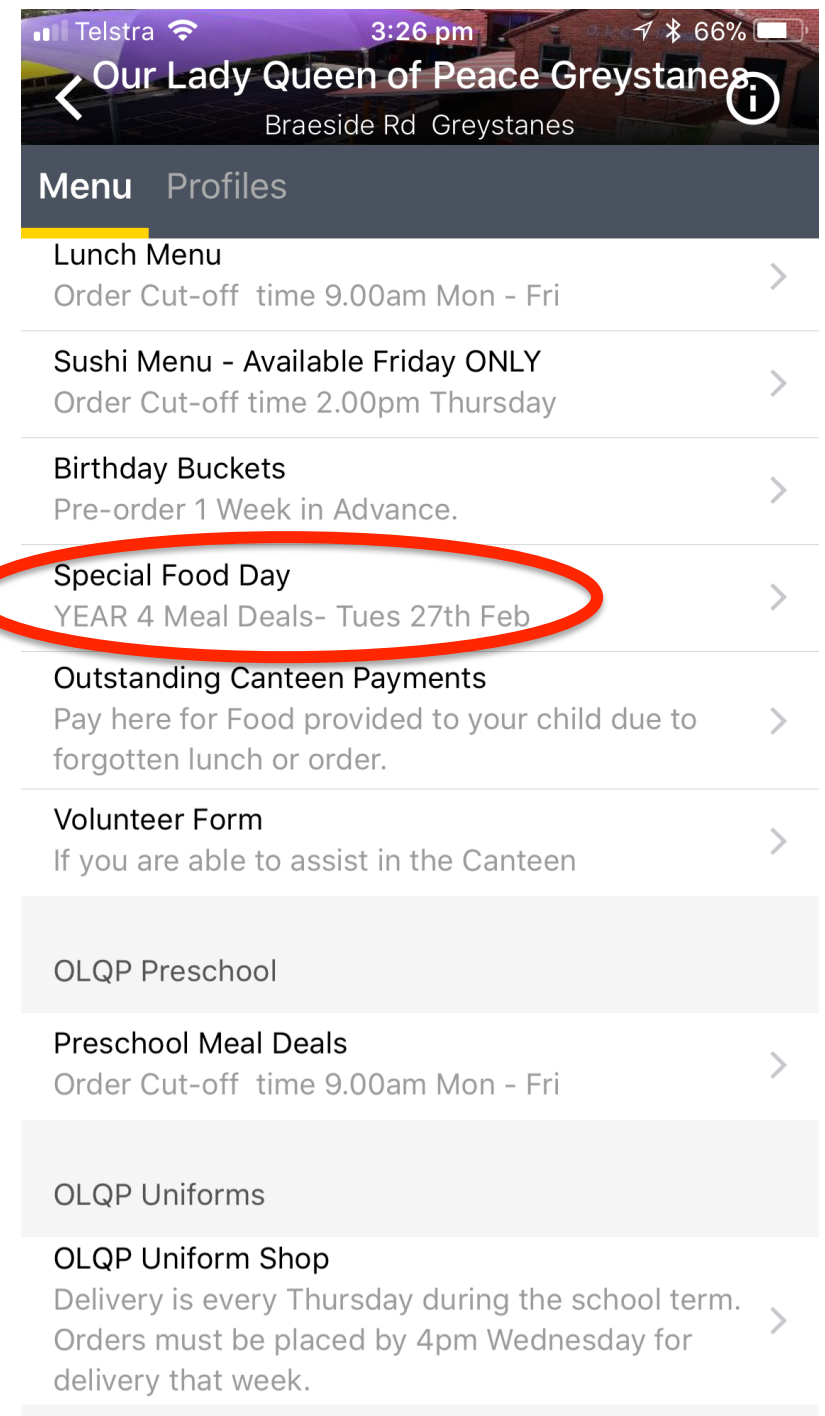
Telstra 3:26 pm 66%
Our Lady Queen of Peace Greystanes
Braeside Rd Greystanes

Menu Profiles

Lunch Menu
Order Cut-off time 9.00am Mon - Fri

Sushi Menu - Available Friday ONLY
Order Cut-off time 2.00pm Thursday

Birthday Buckets
Pre-order 1 Week in Advance.

Special Food Day
YEAR 4 Meal Deals- Tues 27th Feb

Outstanding Canteen Payments
Pay here for Food provided to your child due to forgotten lunch or order.

Volunteer Form
If you are able to assist in the Canteen

OLQP Preschool

Preschool Meal Deals
Order Cut-off time 9.00am Mon - Fri

OLQP Uniforms

OLQP Uniform Shop
Delivery is every Thursday during the school term. Orders must be placed by 4pm Wednesday for delivery that week.